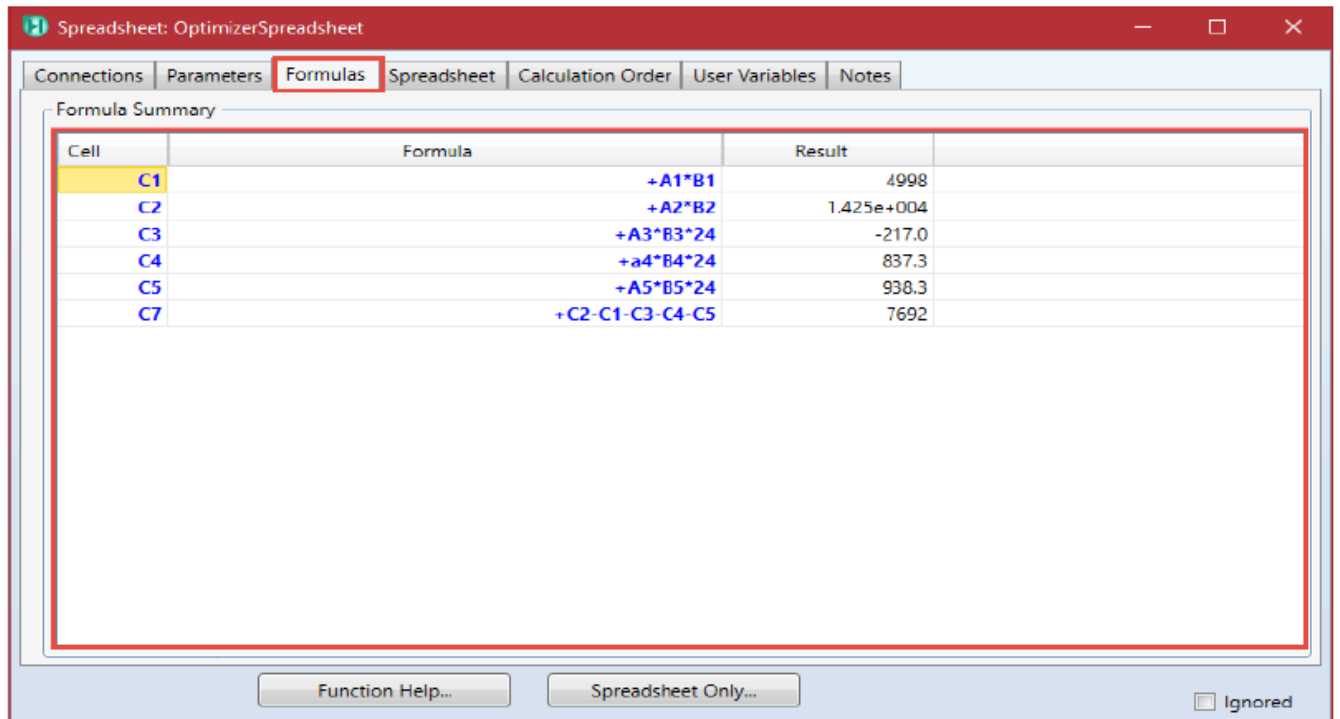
Spreadsheet: OptimizerSpreadsheet

Connections | Parameters | Formulas | Spreadsheet | Calculation Order | User Variables | Notes

Formula Summary

| Cell | Formula | Result | |
|---|---|---|---|
| C1 | +A1*B1 | 4998 | |
| C2 | +A2*B2 | 1.425e+004 | |
| C3 | +A3*B3*24 | -217.0 | |
| C4 | +a4*B4*24 | 837.3 | |
| C5 | +A5*B5*24 | 938.3 | |
| C7 | +C2-C1-C3-C4-C5 | 7692 | |

Function Help...

Spreadsheet Only...

Ignored